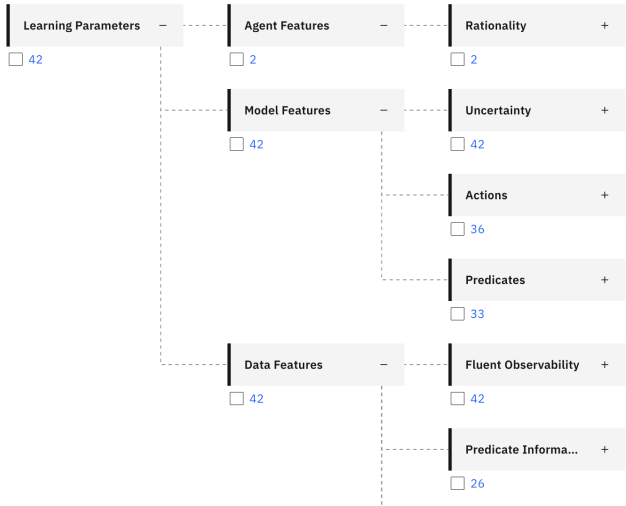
Learning Parameters –
42

Agent Features –
2

Rationality +
2

Model Features –
42

Uncertainty +
42

Actions +
36

Predicates +
33

Data Features –
42

Fluent Observability +
42

Predicate Informa... +
26